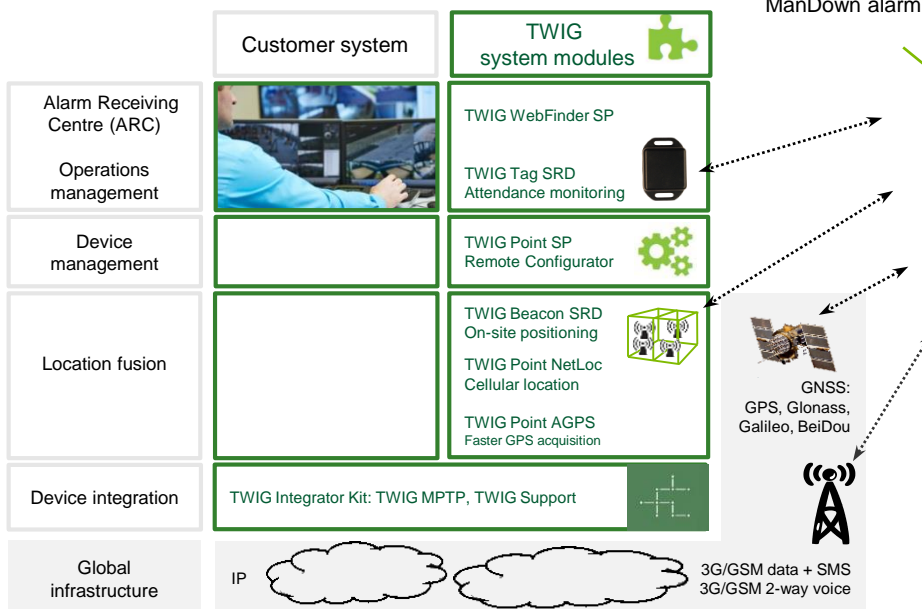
ManDown alarm

Customer system

TWIG system modules

Alarm Receiving Centre (ARC)

Operations management

TWIG WebFinder SP

TWIG Tag SRD
Attendance monitoring

Device management

TWIG Point SP
Remote Configurator

Location fusion

TWIG Beacon SRD
On-site positioning

TWIG Point NetLoc
Cellular location

TWIG Point AGPS
Faster GPS acquisition

GNSS:
GPS, Glonass, Galileo, BeiDou

Device integration

TWIG Integrator Kit: TWIG MPTP, TWIG Support

Global infrastructure

IP

3G/GSM data + SMS
3G/GSM 2-way voice